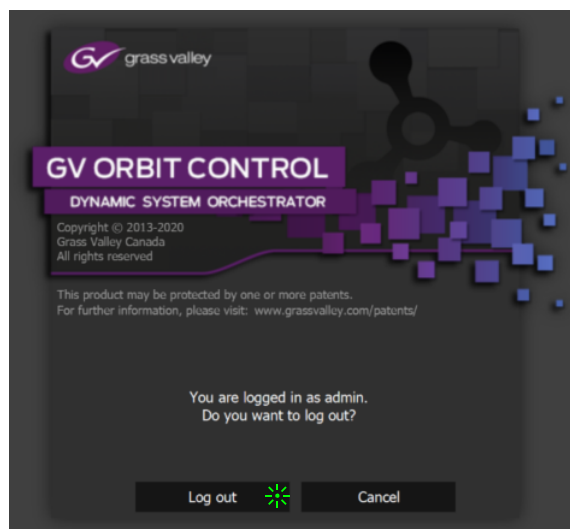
GV grass valley

GV ORBIT CONTROL

DYNAMIC SYSTEM ORCHESTRATOR

Copyright © 2013-2020
Grass Valley Canada
All rights reserved

This product may be protected by one or more patents.
For further information, please visit: www.grassvalley.com/patents/

You are logged in as admin.
Do you want to log out?

Log out

Cancel